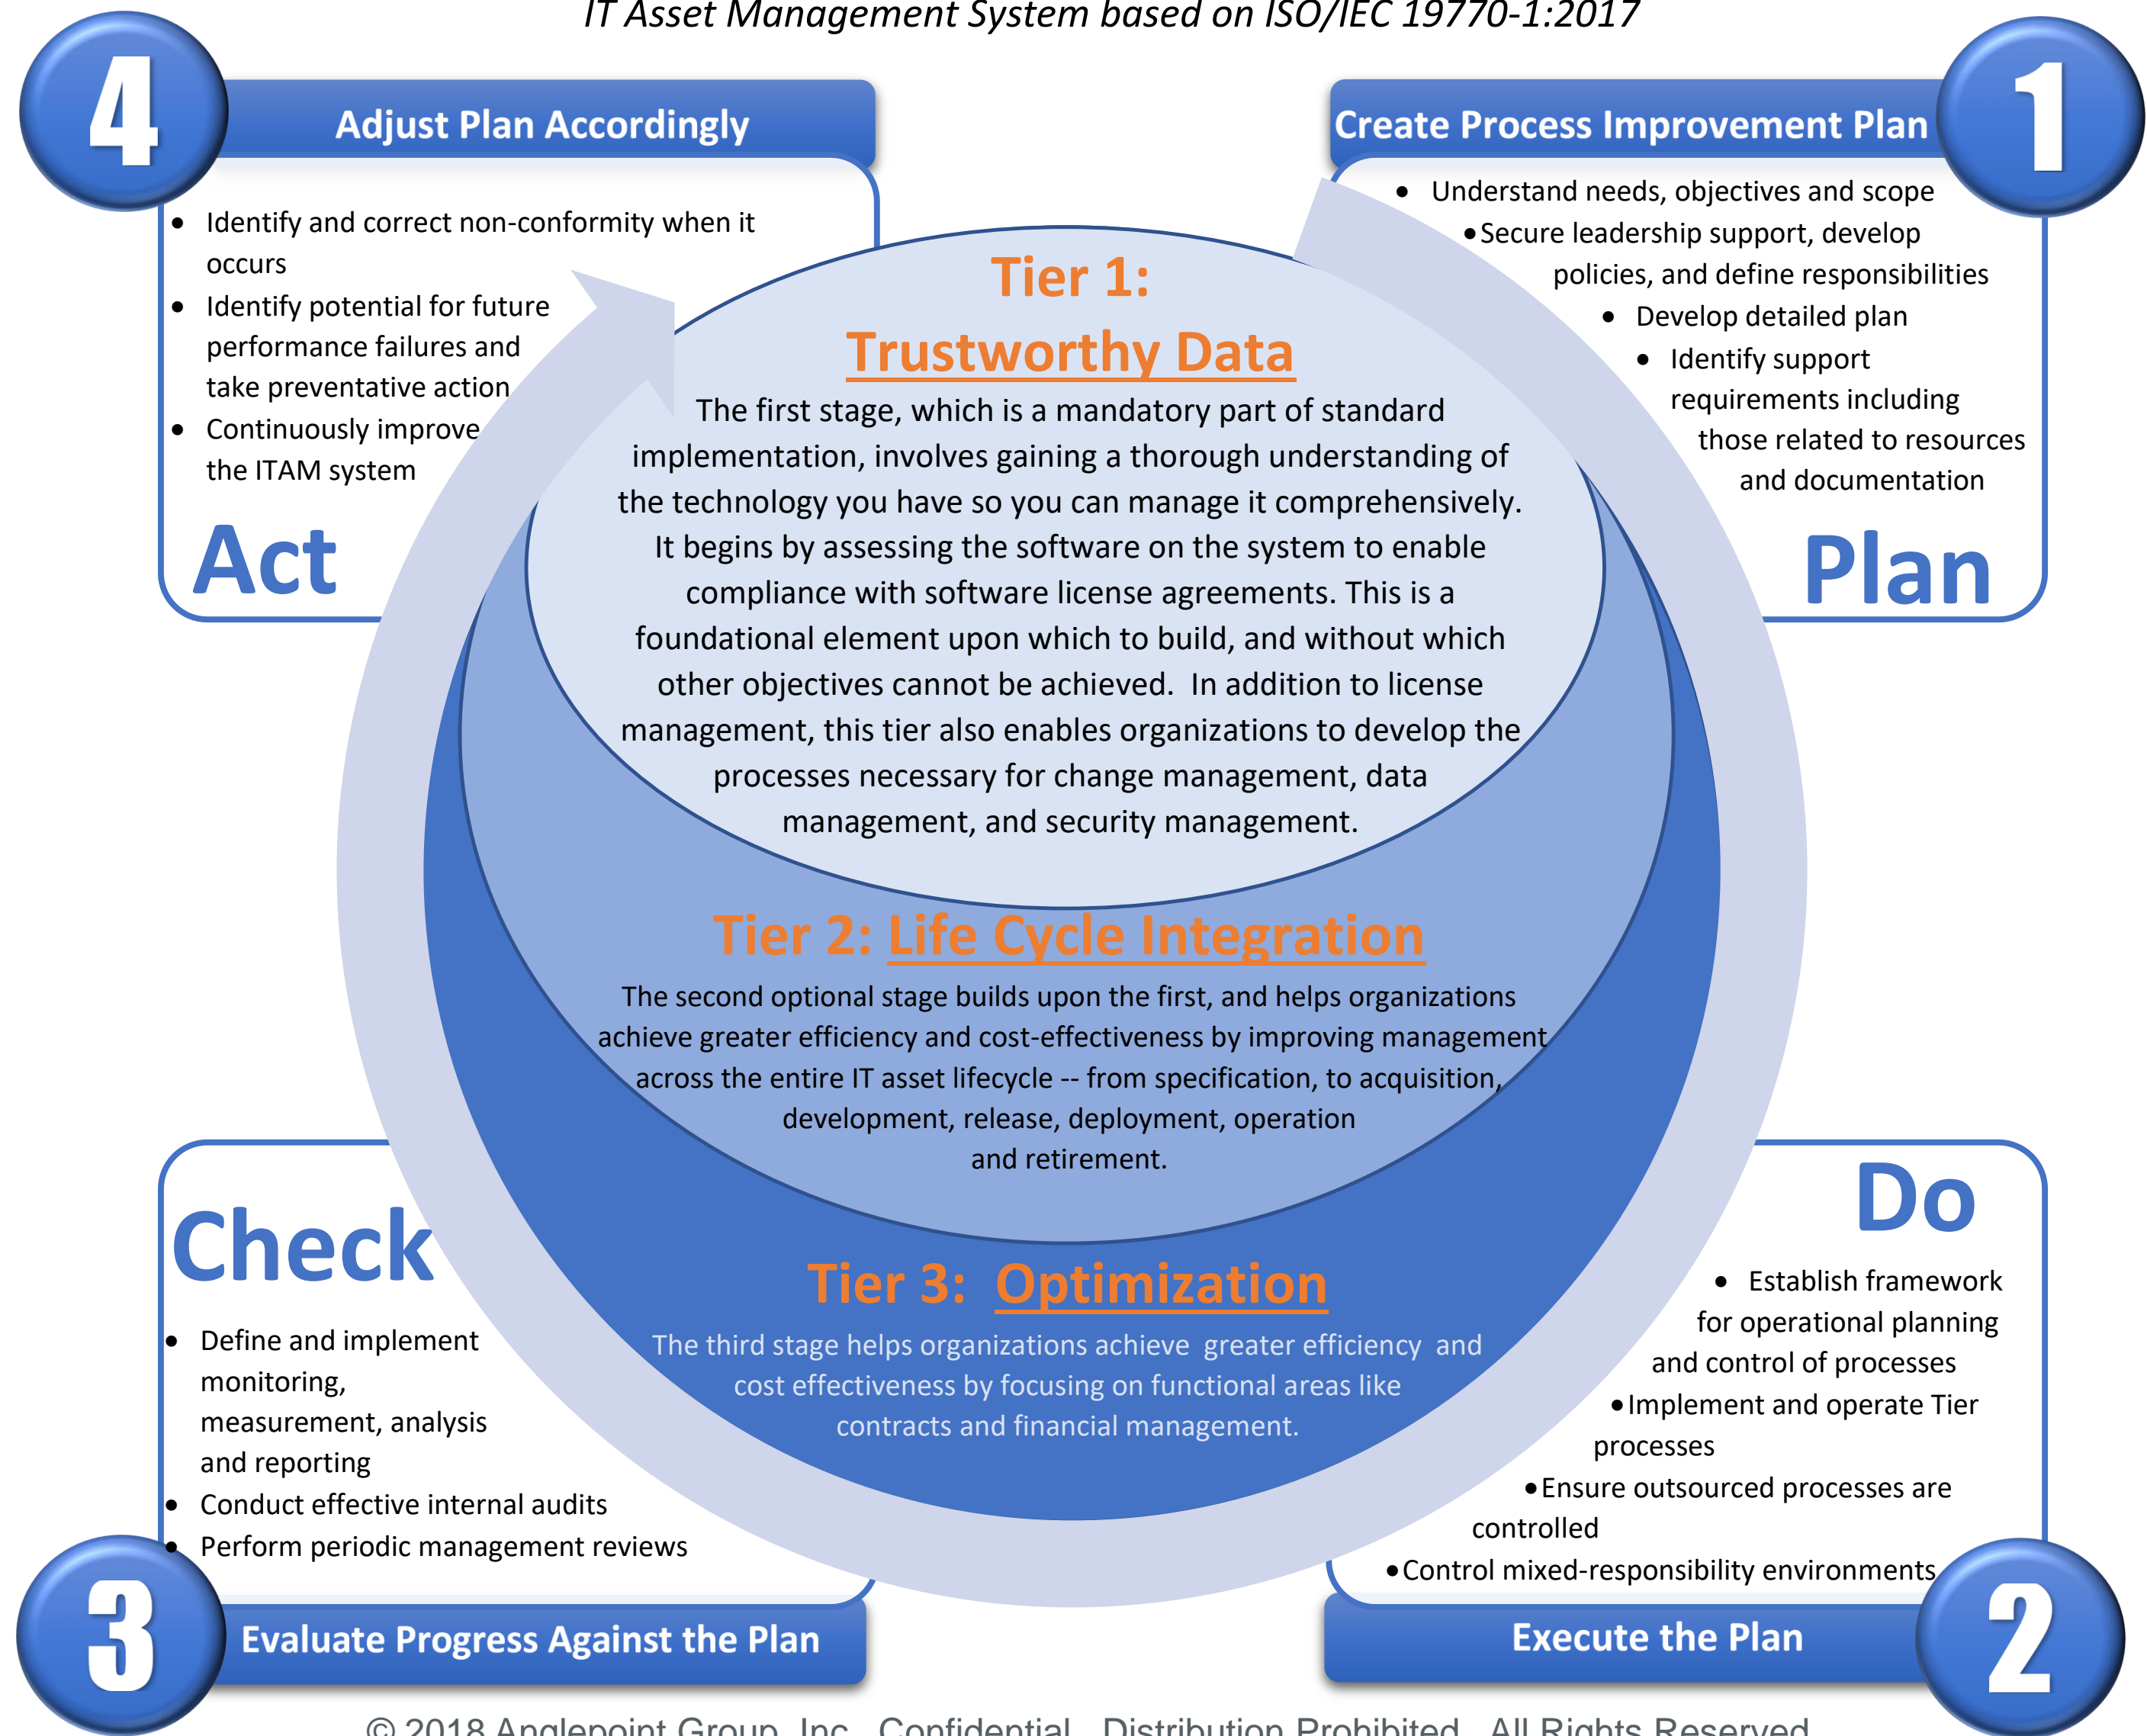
IT Asset Management System based on ISO/IEC 19770-1:2017

4

Adjust Plan Accordingly

- Identify and correct non-conformity when it occurs
- Identify potential for future performance failures and take preventative action
- Continuously improve the ITAM system

Act

1

Create Process Improvement Plan

- Understand needs, objectives and scope
- Secure leadership support, develop policies, and define responsibilities
- Develop detailed plan
- Identify support requirements including those related to resources and documentation

Plan

Tier 1:
Trustworthy Data

The first stage, which is a mandatory part of standard implementation, involves gaining a thorough understanding of the technology you have so you can manage it comprehensively. It begins by assessing the software on the system to enable compliance with software license agreements. This is a foundational element upon which to build, and without which other objectives cannot be achieved. In addition to license management, this tier also enables organizations to develop the processes necessary for change management, data management, and security management.

Tier 2: Life Cycle Integration

The second optional stage builds upon the first, and helps organizations achieve greater efficiency and cost-effectiveness by improving management across the entire IT asset lifecycle -- from specification, to acquisition, development, release, deployment, operation and retirement.

Tier 3: Optimization

The third stage helps organizations achieve greater efficiency and cost effectiveness by focusing on functional areas like contracts and financial management.

Check

- Define and implement monitoring, measurement, analysis and reporting
- Conduct effective internal audits
- Perform periodic management reviews

3

Evaluate Progress Against the Plan

Do

- Establish framework for operational planning and control of processes
- Implement and operate Tier processes
- Ensure outsourced processes are controlled
- Control mixed-responsibility environments

Execute the Plan

2

© 2018 Anglepoint Group, Inc. Confidential. Distribution Prohibited. All Rights Reserved